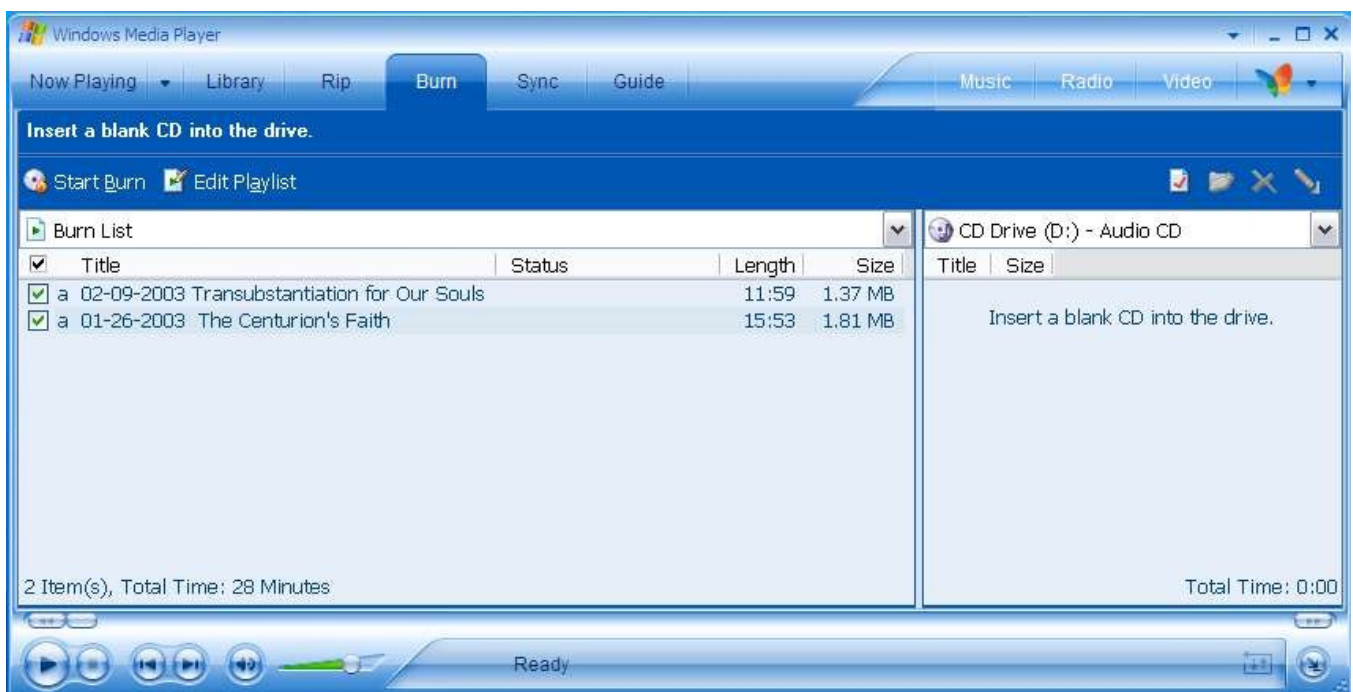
Windows Media Player

Now Playing | Library | Rip | Burn | Sync | Guide | Music | Radio | Video

Insert a blank CD into the drive.

Start Burn | Edit Playlist

Burn List

CD Drive (D:) - Audio CD

| | Title | Status | Length | Size |
|---|---|---|---|---|
| a | 02-09-2003 Transubstantiation for Our Souls | | 11:59 | 1.37 MB |
| a | 01-26-2003 The Centurion's Faith | | 15:53 | 1.81 MB |

| Title | Size |
|---|---|

Insert a blank CD into the drive.

2 Item(s), Total Time: 28 Minutes

Total Time: 0:00

Ready